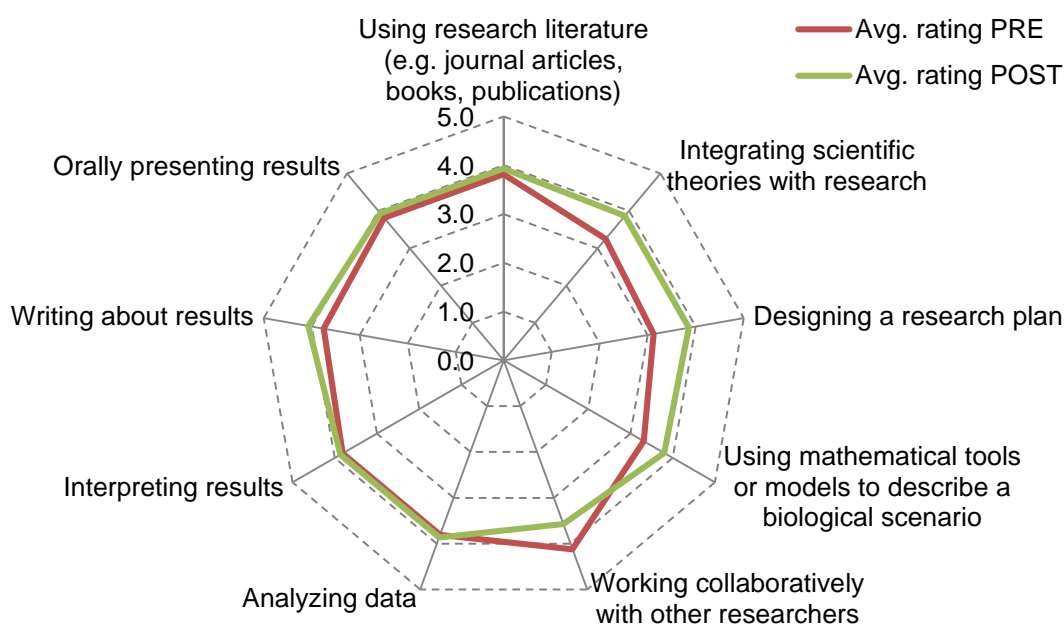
Avg. rating PRE
Avg. rating POST

Using research literature (e.g. journal articles, books, publications)

5.0
4.0
3.0
2.0
1.0
0.0

Integrating scientific theories with research

Designing a research plan

Using mathematical tools or models to describe a biological scenario

Working collaboratively with other researchers

Analyzing data

Interpreting results

Writing about results

Orally presenting results